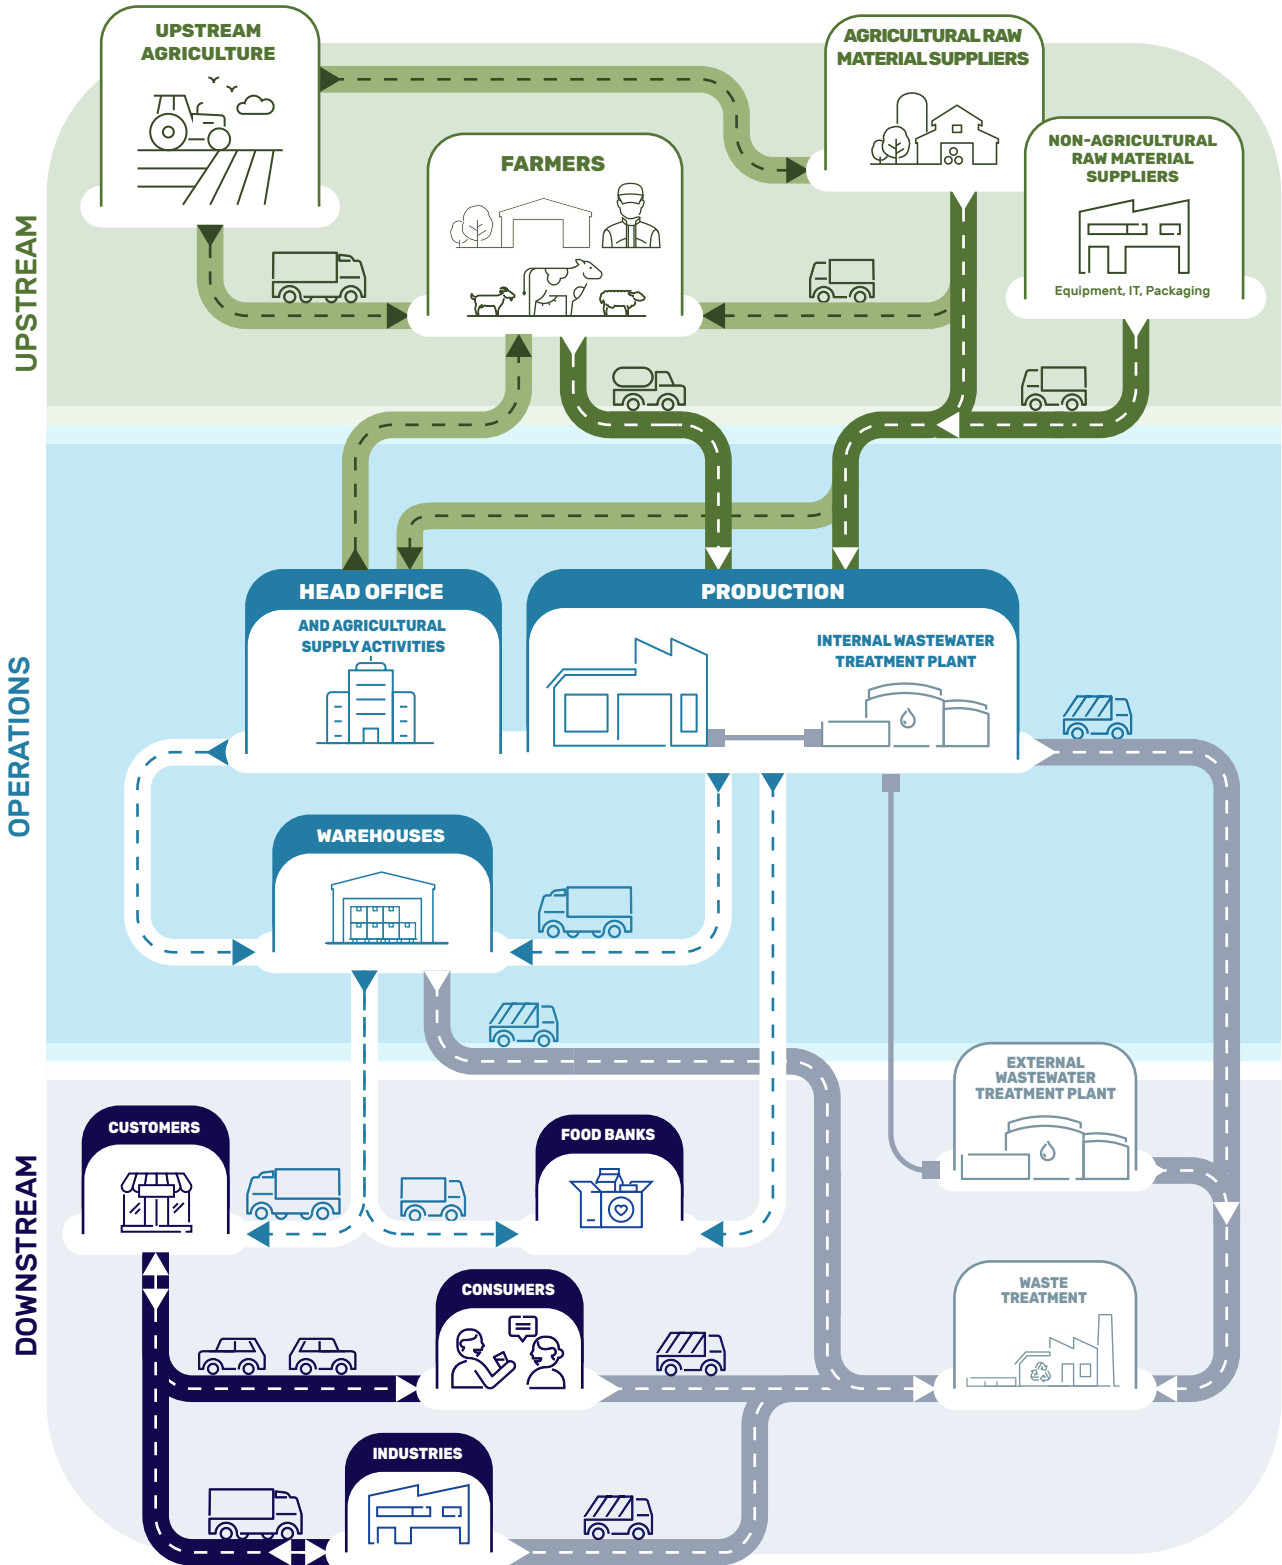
UPSTREAM

UPSTREAM AGRICULTURE

AGRICULTURAL RAW MATERIAL SUPPLIERS

FARMERS

NON-AGRICULTURAL RAW MATERIAL SUPPLIERS

Equipment, IT, Packaging

OPERATIONS

HEAD OFFICE

AND AGRICULTURAL SUPPLY ACTIVITIES

PRODUCTION

INTERNAL WASTEWATER TREATMENT PLANT

WAREHOUSES

DOWNSTREAM

EXTERNAL WASTEWATER TREATMENT PLANT

CUSTOMERS

FOOD BANKS

WASTE TREATMENT

CONSUMERS

INDUSTRIES